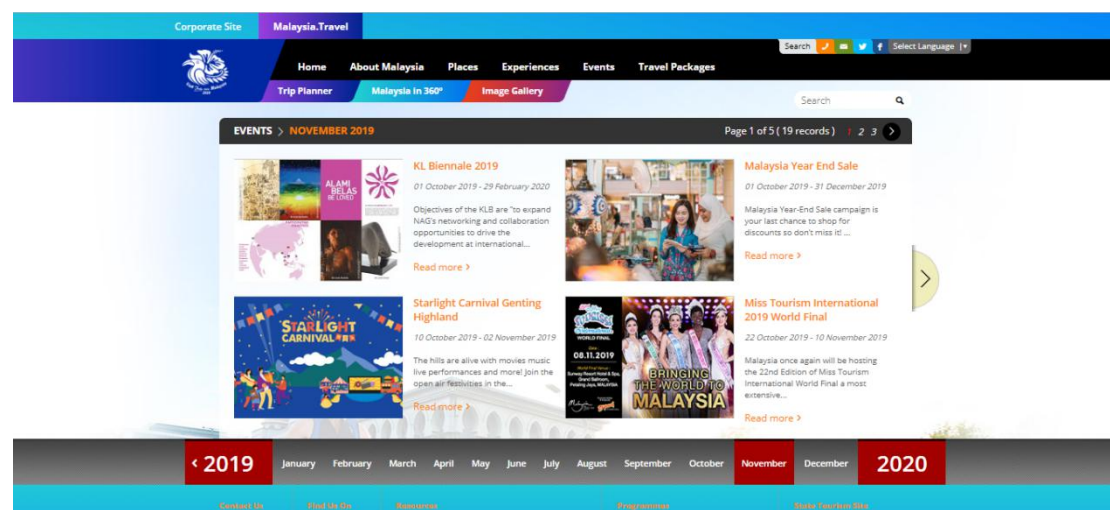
Corporate Site Malaysia.Travel

Search Select Language

Home About Malaysia Places Experiences Events Travel Packages

Trip Planner Malaysia in 360° Image Gallery

Search

EVENTS > NOVEMBER 2019

Page 1 of 5 ( 19 records ) 1 2 3

ALAMI BELAS BE LOVED

KL Biennale 2019

01 October 2019 - 29 February 2020

Objectives of the KLB are "to expand NAG's networking and collaboration opportunities to drive the development at international...

Read more >

Malaysia Year End Sale

01 October 2019 - 31 December 2019

Malaysia Year-End Sale campaign is your last chance to shop for discounts so don't miss it! ...

Read more >

STARLIGHT CARNIVAL

Starlight Carnival Genting Highland

10 October 2019 - 02 November 2019

The hills are alive with movies music live performances and more! Join the open air festivities in the...

Read more >

WORLD FINAL 08.11.2019 BRINGING THE WORLD TO MALAYSIA

Miss Tourism International 2019 World Final

22 October 2019 - 10 November 2019

Malaysia once again will be hosting the 22nd Edition of Miss Tourism International World Final a most extensive...

Read more >

< 2019 January February March April May June July August September October November December 2020

Contact Us Find Us On Resources Programmes State Tourism Site